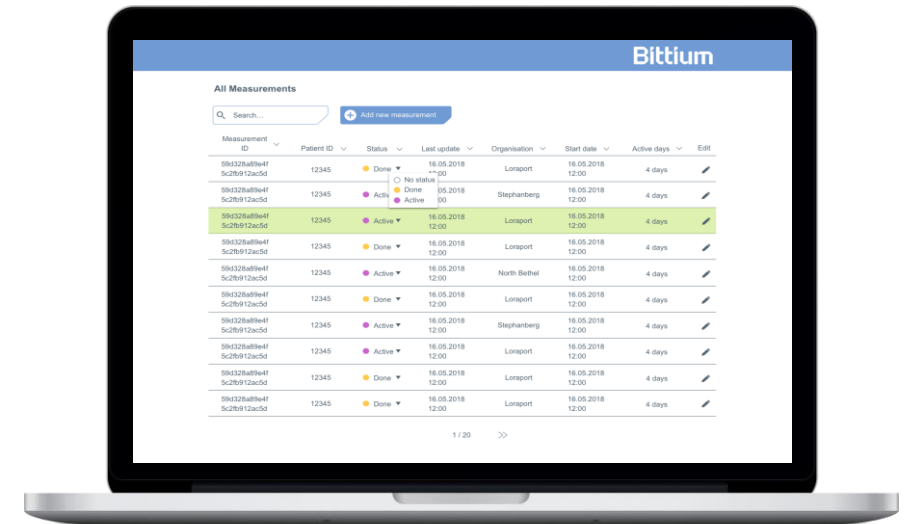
Bittium

All Measurements

Search...

Add new measurement

| Measurement ID | Patient ID | Status | Last update | Organisation | Start date | Active days | Edit |
|---|---|---|---|---|---|---|---|
| 59d328a89e4f 5c2fb912ac5d | 12345 | Done | 16.05.2018 12:00 | Loraport | 16.05.2018 12:00 | 4 days | |
| 59d328a89e4f 5c2fb912ac5d | 12345 | Active | 16.05.2018 12:00 | Stephanberg | 16.05.2018 12:00 | 4 days | |
| 59d328a89e4f 5c2fb912ac5d | 12345 | Active | 16.05.2018 12:00 | Loraport | 16.05.2018 12:00 | 4 days | |
| 59d328a89e4f 5c2fb912ac5d | 12345 | Done | 16.05.2018 12:00 | Loraport | 16.05.2018 12:00 | 4 days | |
| 59d328a89e4f 5c2fb912ac5d | 12345 | Done | 16.05.2018 12:00 | North Bethel | 16.05.2018 12:00 | 4 days | |
| 59d328a89e4f 5c2fb912ac5d | 12345 | Done | 16.05.2018 12:00 | Loraport | 16.05.2018 12:00 | 4 days | |
| 59d328a89e4f 5c2fb912ac5d | 12345 | Active | 16.05.2018 12:00 | Stephanberg | 16.05.2018 12:00 | 4 days | |
| 59d328a89e4f 5c2fb912ac5d | 12345 | Active | 16.05.2018 12:00 | Loraport | 16.05.2018 12:00 | 4 days | |
| 59d328a89e4f 5c2fb912ac5d | 12345 | Done | 16.05.2018 12:00 | Loraport | 16.05.2018 12:00 | 4 days | |
| 59d328a89e4f 5c2fb912ac5d | 12345 | Done | 16.05.2018 12:00 | Loraport | 16.05.2018 12:00 | 4 days | |

No status
Done
Active

1 / 20 >>